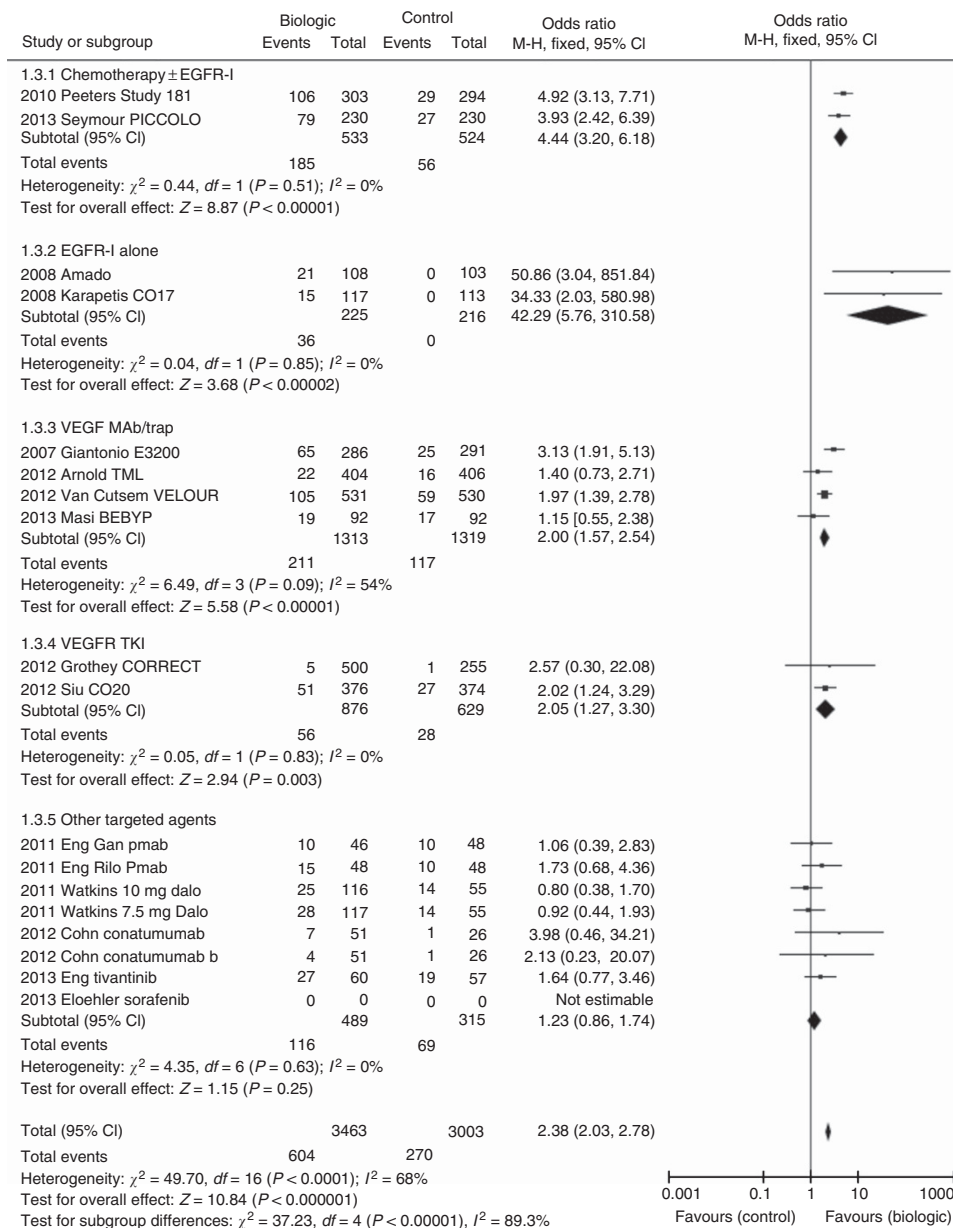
| Study or subgroup | Biologic Events | Biologic Total | Control Events | Control Total | Odds ratio M-H, fixed, 95% CI | Odds ratio M-H, fixed, 95% CI |
|---|---|---|---|---|---|---|
| 1.3.1 Chemotherapy ± EGFR-I | | | | | | |
| 2010 Peeters Study 181 | 106 | 303 | 29 | 294 | 4.92 (3.13, 7.71) | |
| 2013 Seymour PICCOLO | 79 | 230 | 27 | 230 | 3.93 (2.42, 6.39) | |
| Subtotal (95% CI) | | 533 | | 524 | 4.44 (3.20, 6.18) | |
| Total events | 185 | | 56 | | | |
| Heterogeneity: $\chi^2 = 0.44$, $df = 1$ ($P = 0.51$); $I^2 = 0\%$ | | | | | | |
| Test for overall effect: $Z = 8.87$ ($P < 0.00001$) | | | | | | |
| 1.3.2 EGFR-I alone | | | | | | |
| 2008 Amado | 21 | 108 | 0 | 103 | 50.86 (3.04, 851.84) | |
| 2008 Karapetis CO17 | 15 | 117 | 0 | 113 | 34.33 (2.03, 580.98) | |
| Subtotal (95% CI) | | 225 | | 216 | 42.29 (5.76, 310.58) | |
| Total events | 36 | | 0 | | | |
| Heterogeneity: $\chi^2 = 0.04$, $df = 1$ ($P = 0.85$); $I^2 = 0\%$ | | | | | | |
| Test for overall effect: $Z = 3.68$ ($P < 0.00002$) | | | | | | |
| 1.3.3 VEGF MAb/trap | | | | | | |
| 2007 Giantonio E3200 | 65 | 286 | 25 | 291 | 3.13 (1.91, 5.13) | |
| 2012 Arnold TML | 22 | 404 | 16 | 406 | 1.40 (0.73, 2.71) | |
| 2012 Van Cutsem VELOUR | 105 | 531 | 59 | 530 | 1.97 (1.39, 2.78) | |
| 2013 Masi BEBYP | 19 | 92 | 17 | 92 | 1.15 [0.55, 2.38) | |
| Subtotal (95% CI) | | 1313 | | 1319 | 2.00 (1.57, 2.54) | |
| Total events | 211 | | 117 | | | |
| Heterogeneity: $\chi^2 = 6.49$, $df = 3$ ($P = 0.09$); $I^2 = 54\%$ | | | | | | |
| Test for overall effect: $Z = 5.58$ ($P < 0.00001$) | | | | | | |
| 1.3.4 VEGFR TKI | | | | | | |
| 2012 Grothey CORRECT | 5 | 500 | 1 | 255 | 2.57 (0.30, 22.08) | |
| 2012 Siu CO20 | 51 | 376 | 27 | 374 | 2.02 (1.24, 3.29) | |
| Subtotal (95% CI) | | 876 | | 629 | 2.05 (1.27, 3.30) | |
| Total events | 56 | | 28 | | | |
| Heterogeneity: $\chi^2 = 0.05$, $df = 1$ ($P = 0.83$); $I^2 = 0\%$ | | | | | | |
| Test for overall effect: $Z = 2.94$ ($P = 0.003$) | | | | | | |
| 1.3.5 Other targeted agents | | | | | | |
| 2011 Eng Gan pmab | 10 | 46 | 10 | 48 | 1.06 (0.39, 2.83) | |
| 2011 Eng Rilo Pmab | 15 | 48 | 10 | 48 | 1.73 (0.68, 4.36) | |
| 2011 Watkins 10 mg dalo | 25 | 116 | 14 | 55 | 0.80 (0.38, 1.70) | |
| 2011 Watkins 7.5 mg Dalo | 28 | 117 | 14 | 55 | 0.92 (0.44, 1.93) | |
| 2012 Cohn conatumumab | 7 | 51 | 1 | 26 | 3.98 (0.46, 34.21) | |
| 2012 Cohn conatumumab b | 4 | 51 | 1 | 26 | 2.13 (0.23, 20.07) | |
| 2013 Eng tivantinib | 27 | 60 | 19 | 57 | 1.64 (0.77, 3.46) | |
| 2013 Eloehler sorafenib | 0 | 0 | 0 | 0 | Not estimable | |
| Subtotal (95% CI) | | 489 | | 315 | 1.23 (0.86, 1.74) | |
| Total events | 116 | | 69 | | | |
| Heterogeneity: $\chi^2 = 4.35$, $df = 6$ ($P = 0.63$); $I^2 = 0\%$ | | | | | | |
| Test for overall effect: $Z = 1.15$ ($P = 0.25$) | | | | | | |
| Total (95% CI) | | 3463 | | 3003 | 2.38 (2.03, 2.78) | |
| Total events | 604 | | 270 | | | |
| Heterogeneity: $\chi^2 = 49.70$, $df = 16$ ($P < 0.0001$); $I^2 = 68\%$ | | | | | | |
| Test for overall effect: $Z = 10.84$ ($P < 0.000001$) | | | | | | |
| Test for subgroup differences: $\chi^2 = 37.23$, $df = 4$ ($P < 0.00001$), $I^2 = 89.3\%$ | | | | | | |

0.001 0.1 1 10 1000
Favours (control) Favours (biologic)